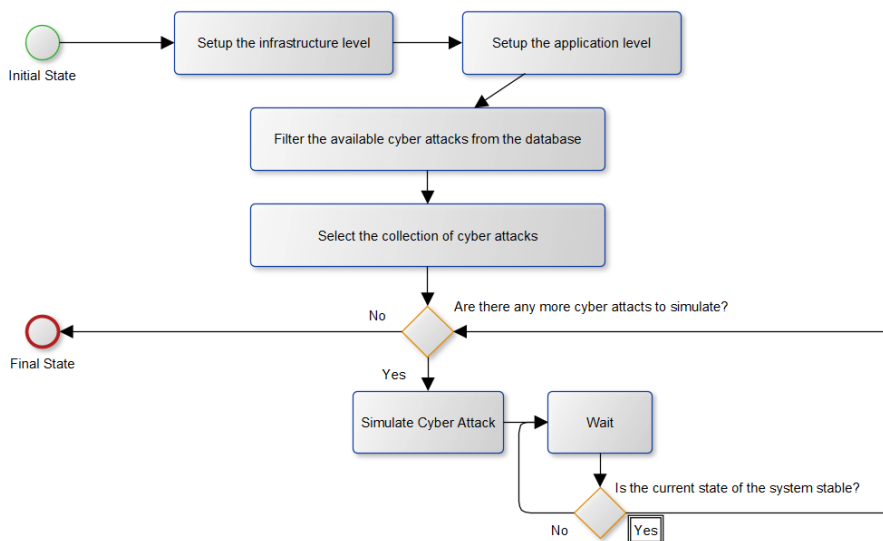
Initial State

Setup the infrastructure level

Setup the application level

Filter the available cyber attacks from the database

Select the collection of cyber attacks

No

Are there any more cyber attacts to simulate?

Final State

Yes

Simulate Cyber Attack

Wait

Is the current state of the system stable?

No

Yes